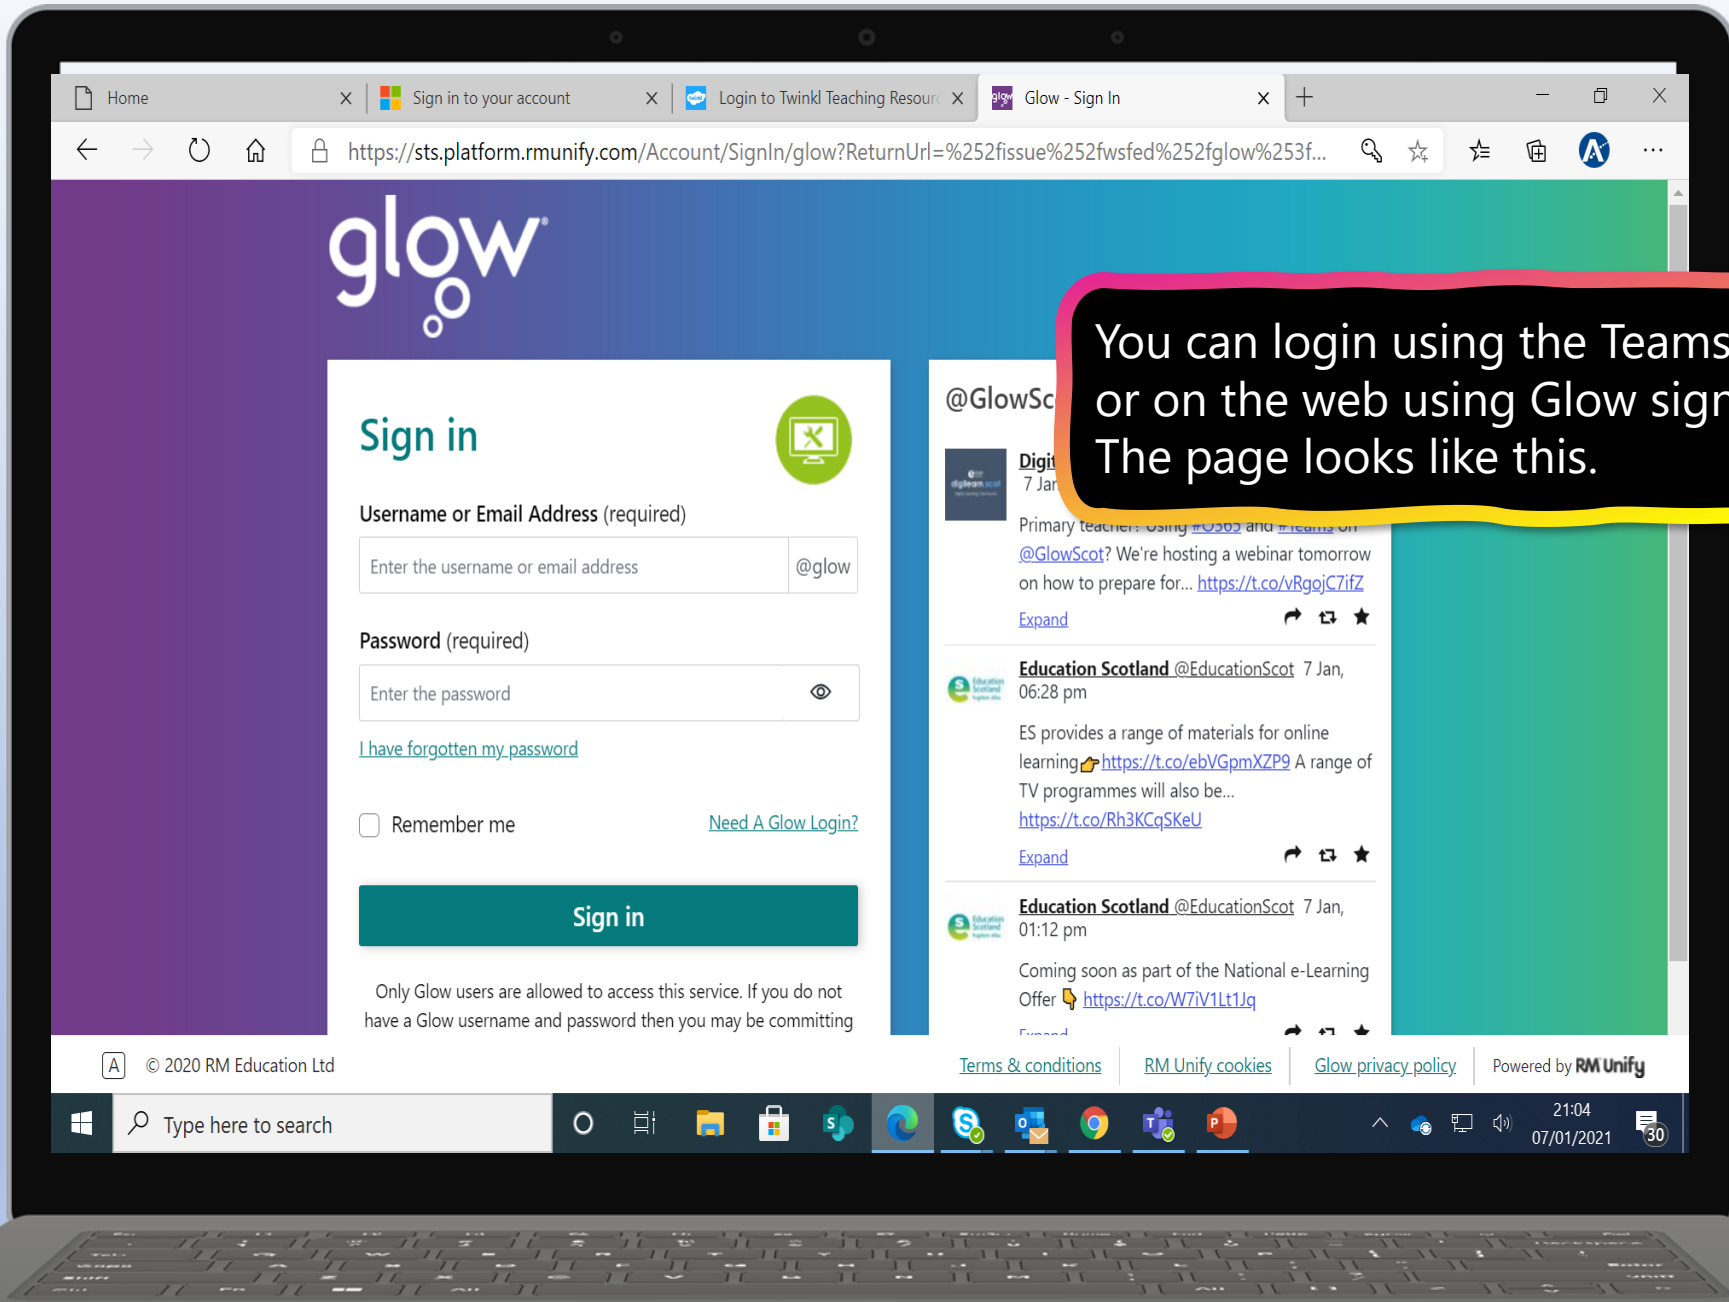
Home
Sign in to your account
Login to Twinkl Teaching Resourc
Glow - Sign In

https://sts.platform.rmunify.com/Account/SignIn/glow?ReturnUrl=%252fissue%252fwsfed%252fglow%253f...

glow

Sign in

Username or Email Address (required)

Enter the username or email address @glow

Password (required)

Enter the password

I have forgotten my password

Remember me Need A Glow Login?

Sign in

Only Glow users are allowed to access this service. If you do not have a Glow username and password then you may be committing

@GlowSc

Digit
7 Jan

Primary teacher? Using #O365 and #Teams on @GlowScot? We're hosting a webinar tomorrow on how to prepare for... https://t.co/vRgojC7ifZ

Expand

Education Scotland @EducationScot 7 Jan, 06:28 pm

ES provides a range of materials for online learning https://t.co/ebVGpmXZP9 A range of TV programmes will also be... https://t.co/Rh3KCqSKeU

Expand

Education Scotland @EducationScot 7 Jan, 01:12 pm

Coming soon as part of the National e-Learning Offer https://t.co/W7iV1Lt1Jq

You can login using the Teams
or on the web using Glow sign
The page looks like this.

© 2020 RM Education Ltd
Terms & conditions RM Unify cookies Glow privacy policy Powered by RM Unify

Type here to search
21:04
07/01/2021
30